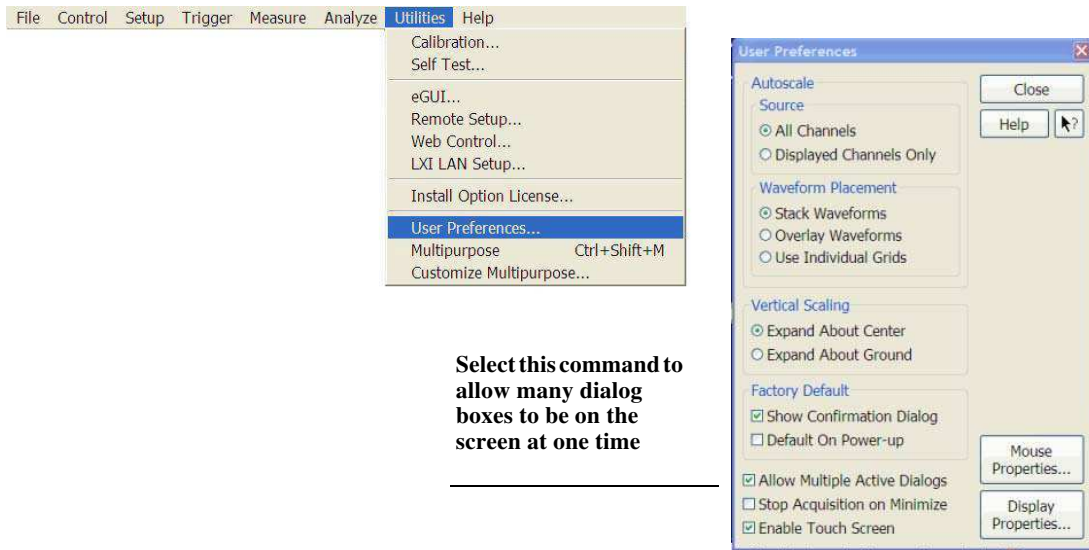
File Control Setup Trigger Measure Analyze Utilities Help

Calibration...
Self Test...
eGUI...
Remote Setup...
Web Control...
LXI LAN Setup...
Install Option License...
User Preferences...
Multipurpose Ctrl+Shift+M
Customize Multipurpose...

User Preferences

Autoscale
Source
All Channels
Displayed Channels Only
Waveform Placement
Stack Waveforms
Overlay Waveforms
Use Individual Grids

Vertical Scaling
Expand About Center
Expand About Ground

Factory Default
Show Confirmation Dialog
Default On Power-up

Allow Multiple Active Dialogs
Stop Acquisition on Minimize
Enable Touch Screen

Close
Help
Mouse Properties...
Display Properties...

Select this command to allow many dialog boxes to be on the screen at one time